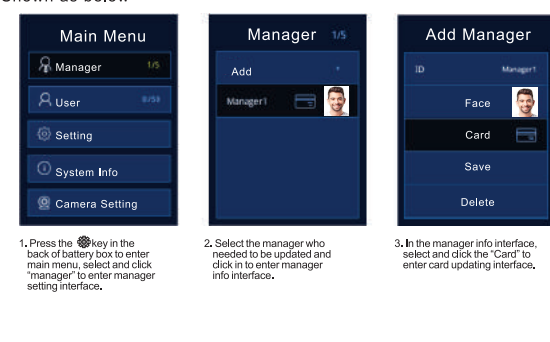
shown as below.

Main Menu

Manager 1/5

User 0/50

Setting

System Info

Camera Setting

Manager 1/5

Add

Manager1

Add Manager

ID Manager1

Face

Card

Save

Delete

1. Press the key in the back of battery box to enter main menu, select and click "manager" to enter manager setting interface.

2. Select the manager who needed to be updated and click in to enter manager info interface.

3. In the manager info interface, select and click the "Card" to enter card updating interface.